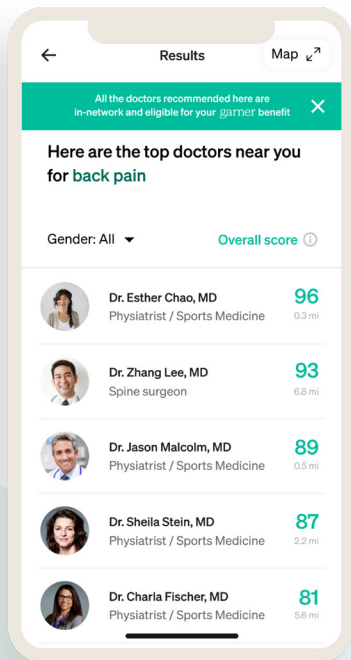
Results

Map

All the doctors recommended here are in-network and eligible for your garner benefit

Here are the top doctors near you for back pain

Gender: All

Overall score

Dr. Esther Chao, MD
Physiatrist / Sports Medicine
96
0.3 mi

Dr. Zhang Lee, MD
Spine surgeon
93
6.8 mi

Dr. Jason Malcolm, MD
Physiatrist / Sports Medicine
89
0.5 mi

Dr. Sheila Stein, MD
Physiatrist / Sports Medicine
87
2.2 mi

Dr. Charla Fischer, MD
Physiatrist / Sports Medicine
81
5.6 mi